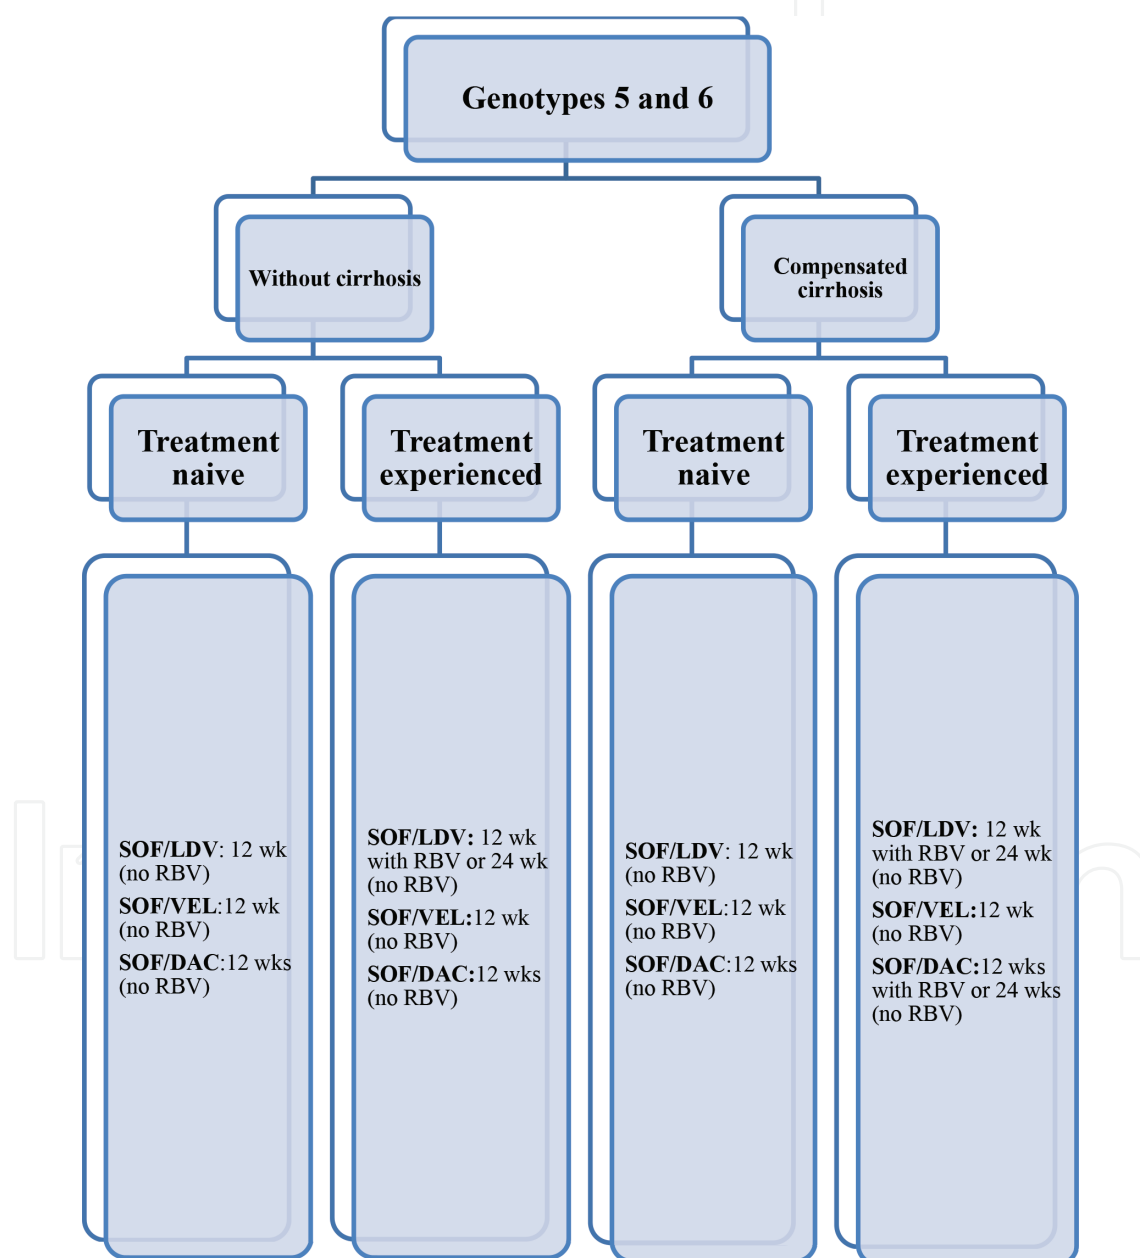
Genotypes 5 and 6

Without cirrhosis

Compensated cirrhosis

Treatment naive

Treatment experienced

Treatment naive

Treatment experienced

SOF/LDV: 12 wk (no RBV)

SOF/VEL:12 wk (no RBV)

SOF/DAC:12 wks (no RBV)

SOF/LDV: 12 wk with RBV or 24 wk (no RBV)

SOF/VEL:12 wk (no RBV)

SOF/DAC:12 wks (no RBV)

SOF/LDV: 12 wk (no RBV)

SOF/VEL:12 wk (no RBV)

SOF/DAC:12 wks (no RBV)

SOF/LDV: 12 wk with RBV or 24 wk (no RBV)

SOF/VEL:12 wk (no RBV)

SOF/DAC:12 wks with RBV or 24 wks (no RBV)